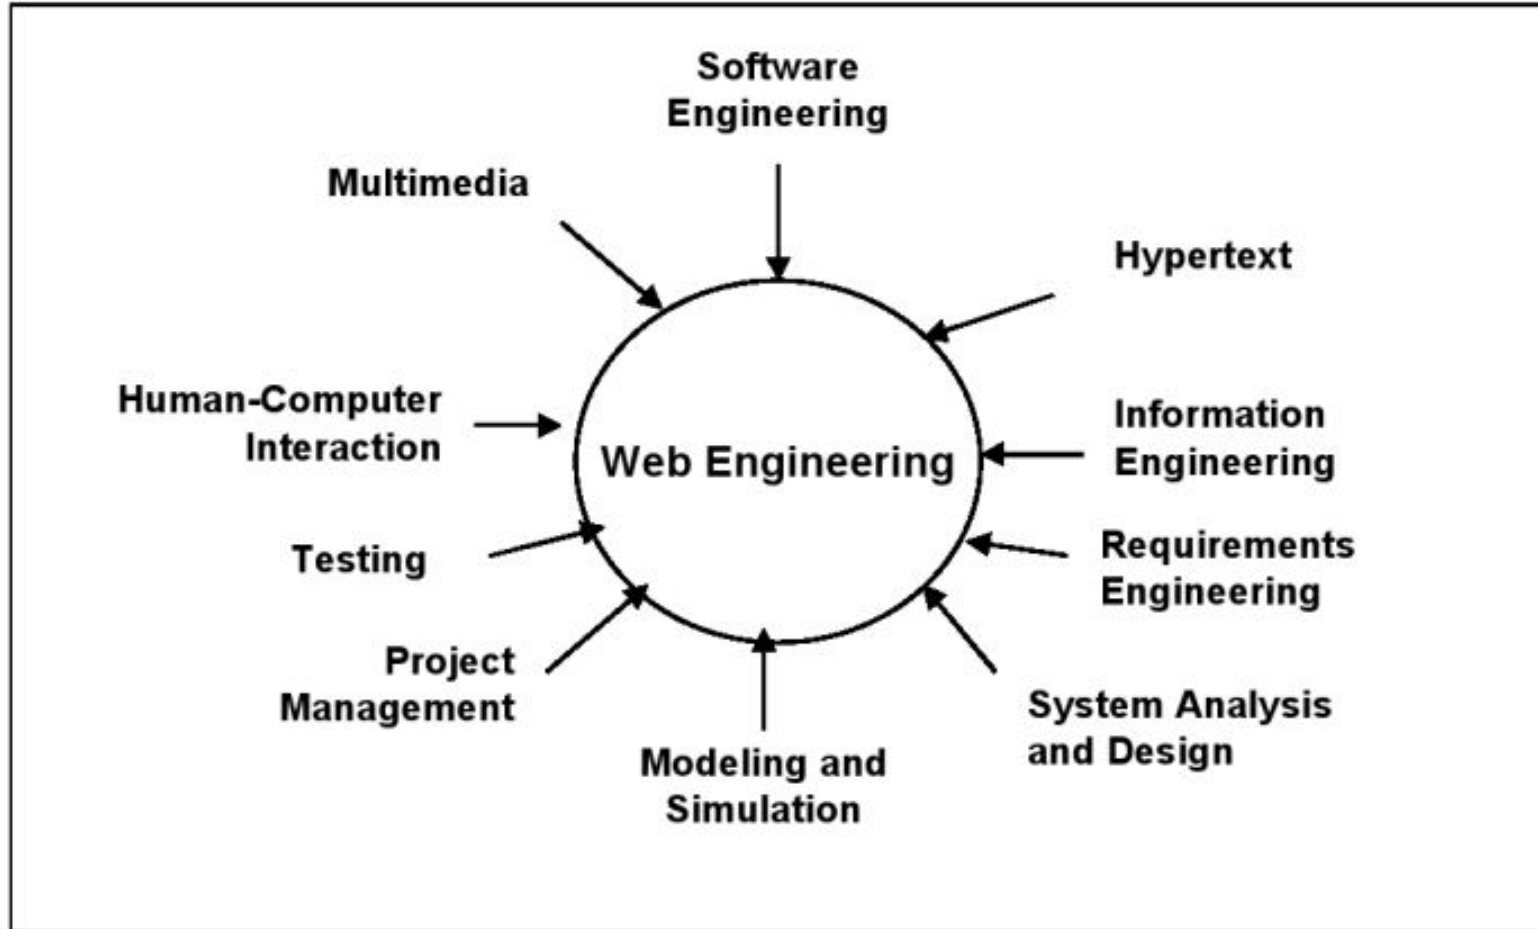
Software Engineering

Multimedia

Hypertext

Human-Computer Interaction

Web Engineering

Information Engineering

Testing

Requirements Engineering

Project Management

System Analysis and Design

Modeling and Simulation